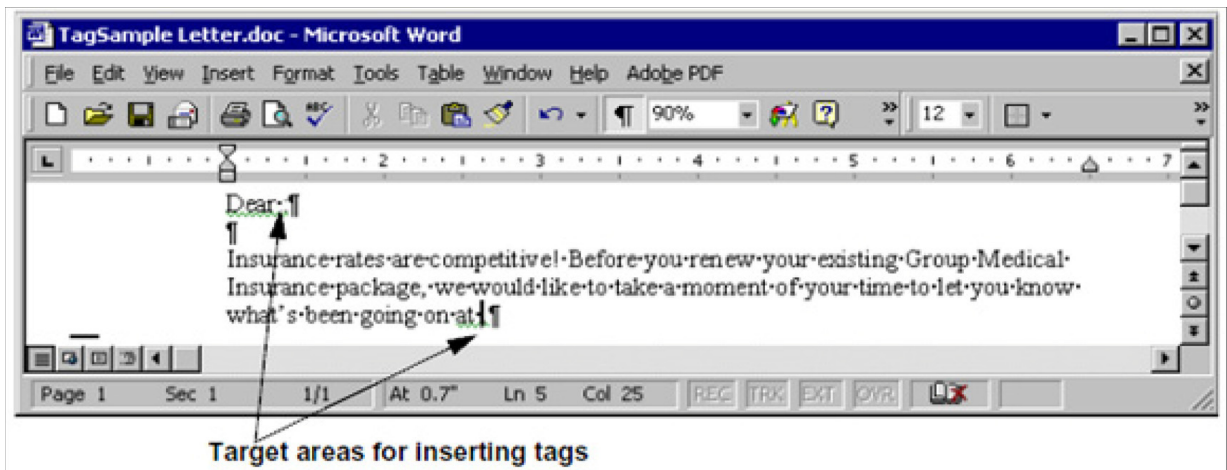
TagSample Letter.doc - Microsoft Word

File Edit View Insert Format Tools Table Window Help Adobe PDF

90%

12

1 2 3 4 5 6 7

Dear: ¶
¶
Insurance rates are competitive! Before you renew your existing Group Medical Insurance package, we would like to take a moment of your time to let you know what's been going on at: ¶

Page 1 Sec 1 1/1 At 0.7" Ln 5 Col 25 REC TRK EXT OVR

Target areas for inserting tags